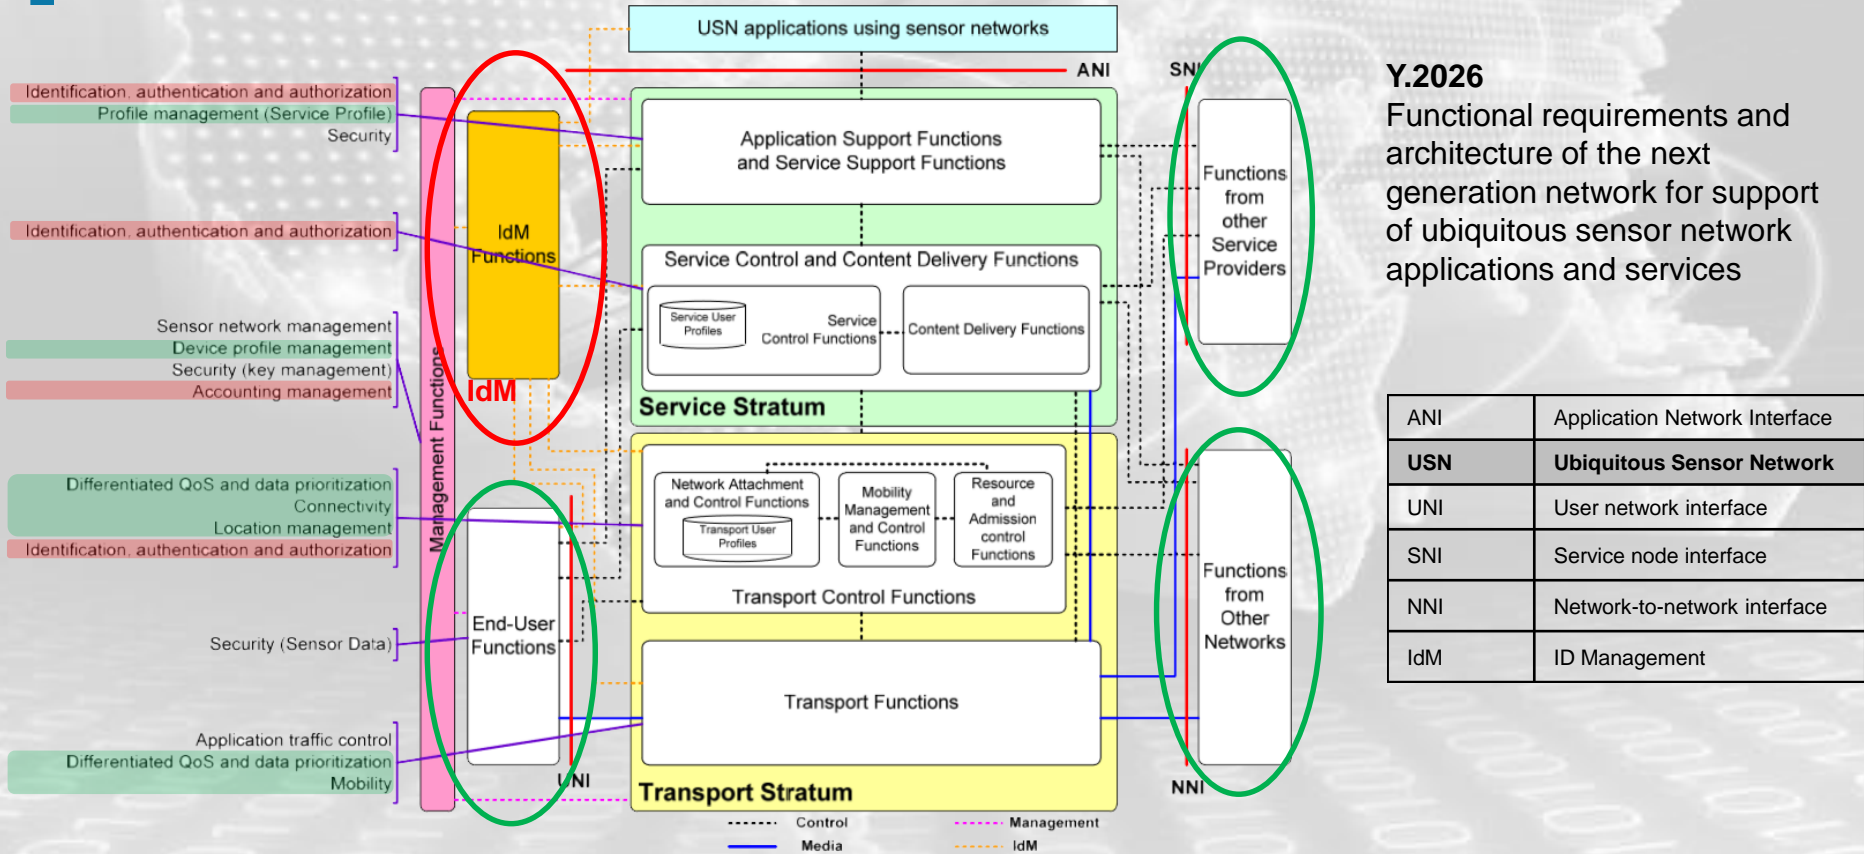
USN applications using sensor networks

ANI

SNI

Identification, authentication and authorization
Profile management (Service Profile)
Security

Identification, authentication and authorization

Sensor network management
Device profile management
Security (key management)
Accounting management

Differentiated QoS and data prioritization
Connectivity
Location management
Identification, authentication and authorization

Security (Sensor Data)

Application traffic control
Differentiated QoS and data prioritization
Mobility

Management Functions

IdM Functions

IdM

End-User Functions

Application Support Functions and Service Support Functions

Service Control and Content Delivery Functions

Service User Profiles

Service Control Functions

Content Delivery Functions

Service Stratum

Network Attachment and Control Functions

Transport User Profiles

Mobility Management and Control Functions

Resource and Admission control Functions

Transport Control Functions

Transport Functions

Transport Stratum

UNI

Functions from other Service Providers

Functions from Other Networks

NNI

Control
Media
Management
IdM

Y.2026
Functional requirements and architecture of the next generation network for support of ubiquitous sensor network applications and services

| ANI | Application Network Interface |
|---|---|
| USN | Ubiquitous Sensor Network |
| UNI | User network interface |
| SNI | Service node interface |
| NNI | Network-to-network interface |
| IdM | ID Management |